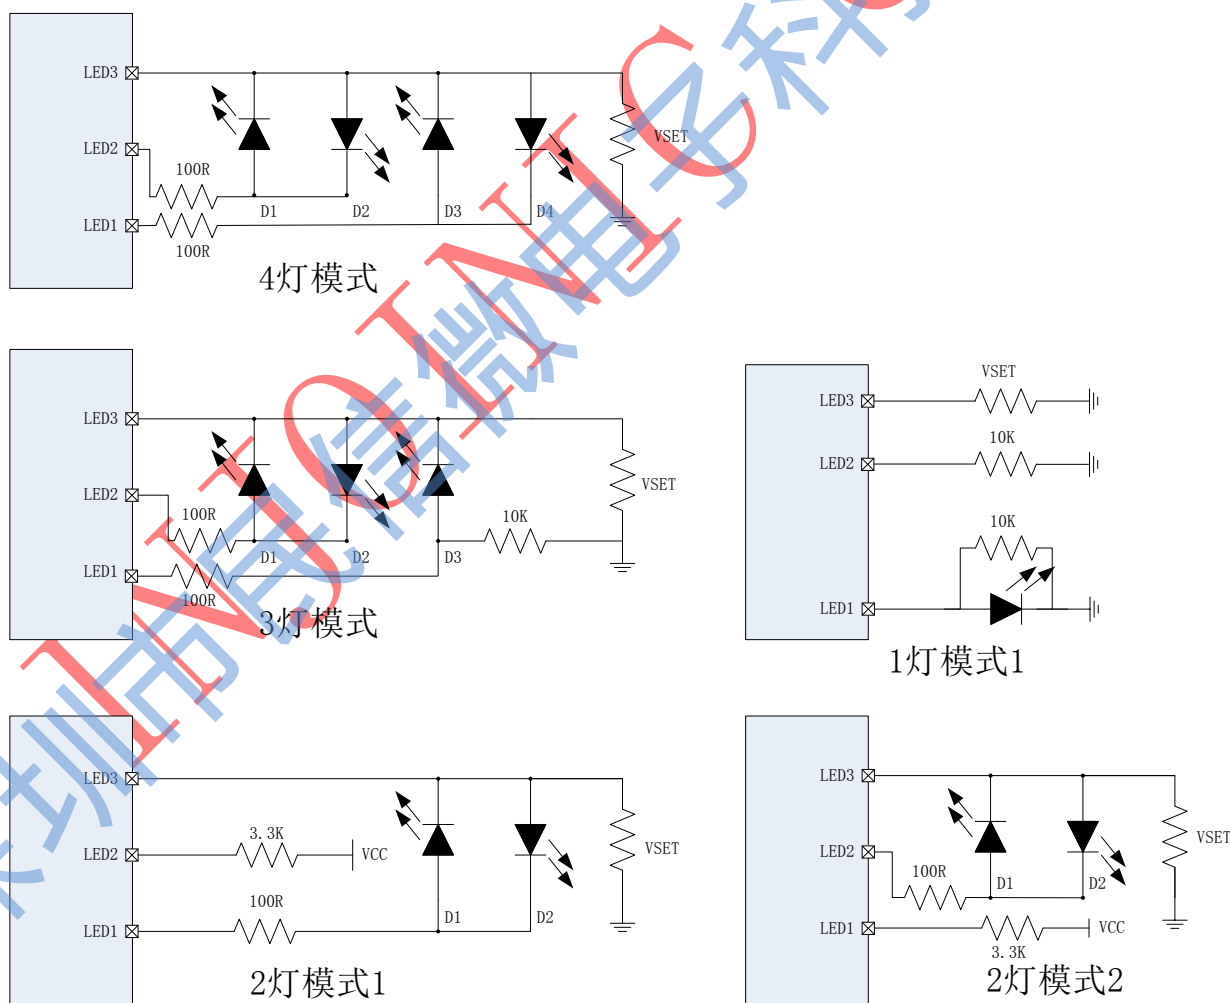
LED3
LED2
LED1
100R
100R
D1
D2
D3
D4
VSET
4灯模式

LED3
LED2
LED1
100R
100R
D1
D2
D3
10K
VSET
3灯模式

LED3
LED2
LED1
VSET
10K
10K
1灯模式1

LED3
LED2
LED1
3.3K
VCC
100R
D1
D2
VSET
2灯模式1

LED3
LED2
LED1
100R
D1
D2
VSET
3.3K
VCC
2灯模式2